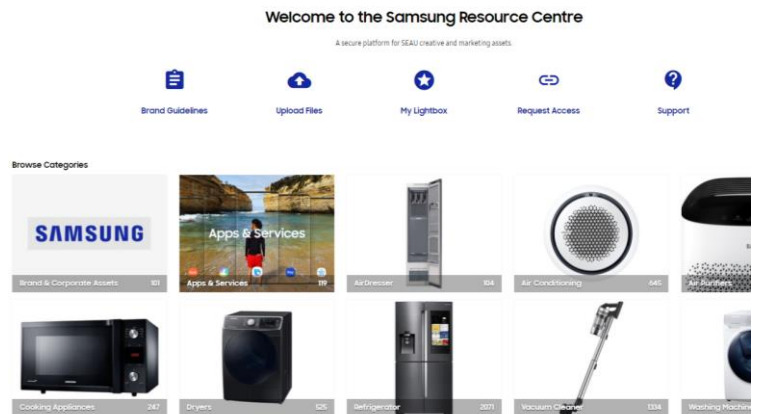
Welcome to the Samsung Resource Centre

A secure platform for SEAU creative and marketing assets.

Brand Guidelines

Upload Files

My Lightbox

Request Access

Support

Browse Categories

SAMSUNG

Brand & Corporate Assets 101

Apps & Services

Apps & Services 119

AirDresser 104

Air Conditioning 645

Air Purifiers

Cooking Appliances 247

Dryers 125

Refrigerator 2071

Vacuum Cleaner 1334

Washing Machine